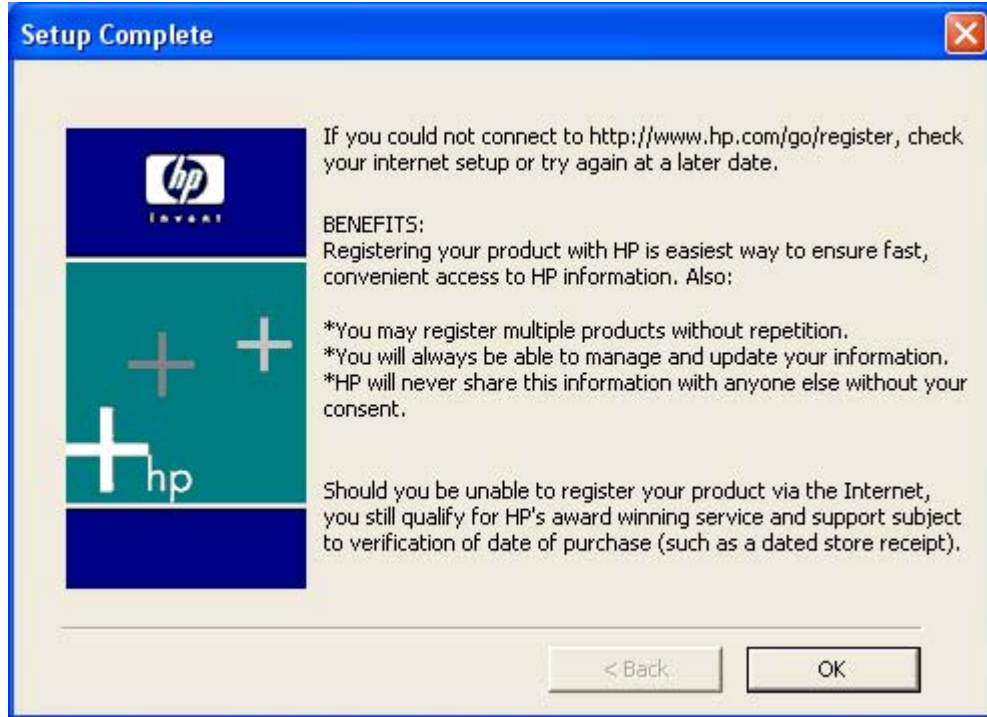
Setup Complete

hp
invent

hp

If you could not connect to http://www.hp.com/go/register, check your internet setup or try again at a later date.

BENEFITS:
Registering your product with HP is easiest way to ensure fast, convenient access to HP information. Also:

*You may register multiple products without repetition.
*You will always be able to manage and update your information.
*HP will never share this information with anyone else without your consent.

Should you be unable to register your product via the Internet, you still qualify for HP's award winning service and support subject to verification of date of purchase (such as a dated store receipt).

< Back

OK